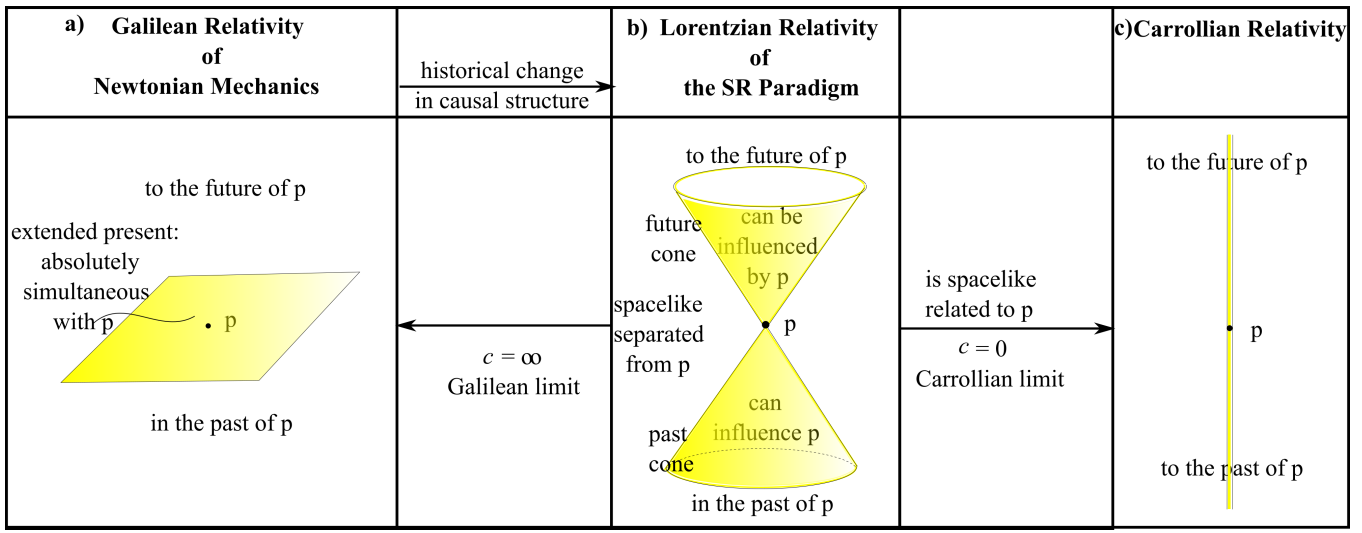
| a) Galilean Relativity of Newtonian Mechanics | historical change in causal structure | b) Lorentzian Relativity of the SR Paradigm | | c)Carrollian Relativity |
|---|---|---|---|---|
| to the future of p<br>extended present: absolutely simultaneous with p<br>p<br>in the past of p | $c = \infty$<br>Galilean limit | to the future of p<br>future cone<br>can be influenced by p<br>spacelike separated from p<br>p<br>can influence p<br>past cone<br>in the past of p | is spacelike related to p<br>$c = 0$<br>Carrollian limit | to the future of p<br>p<br>to the past of p |